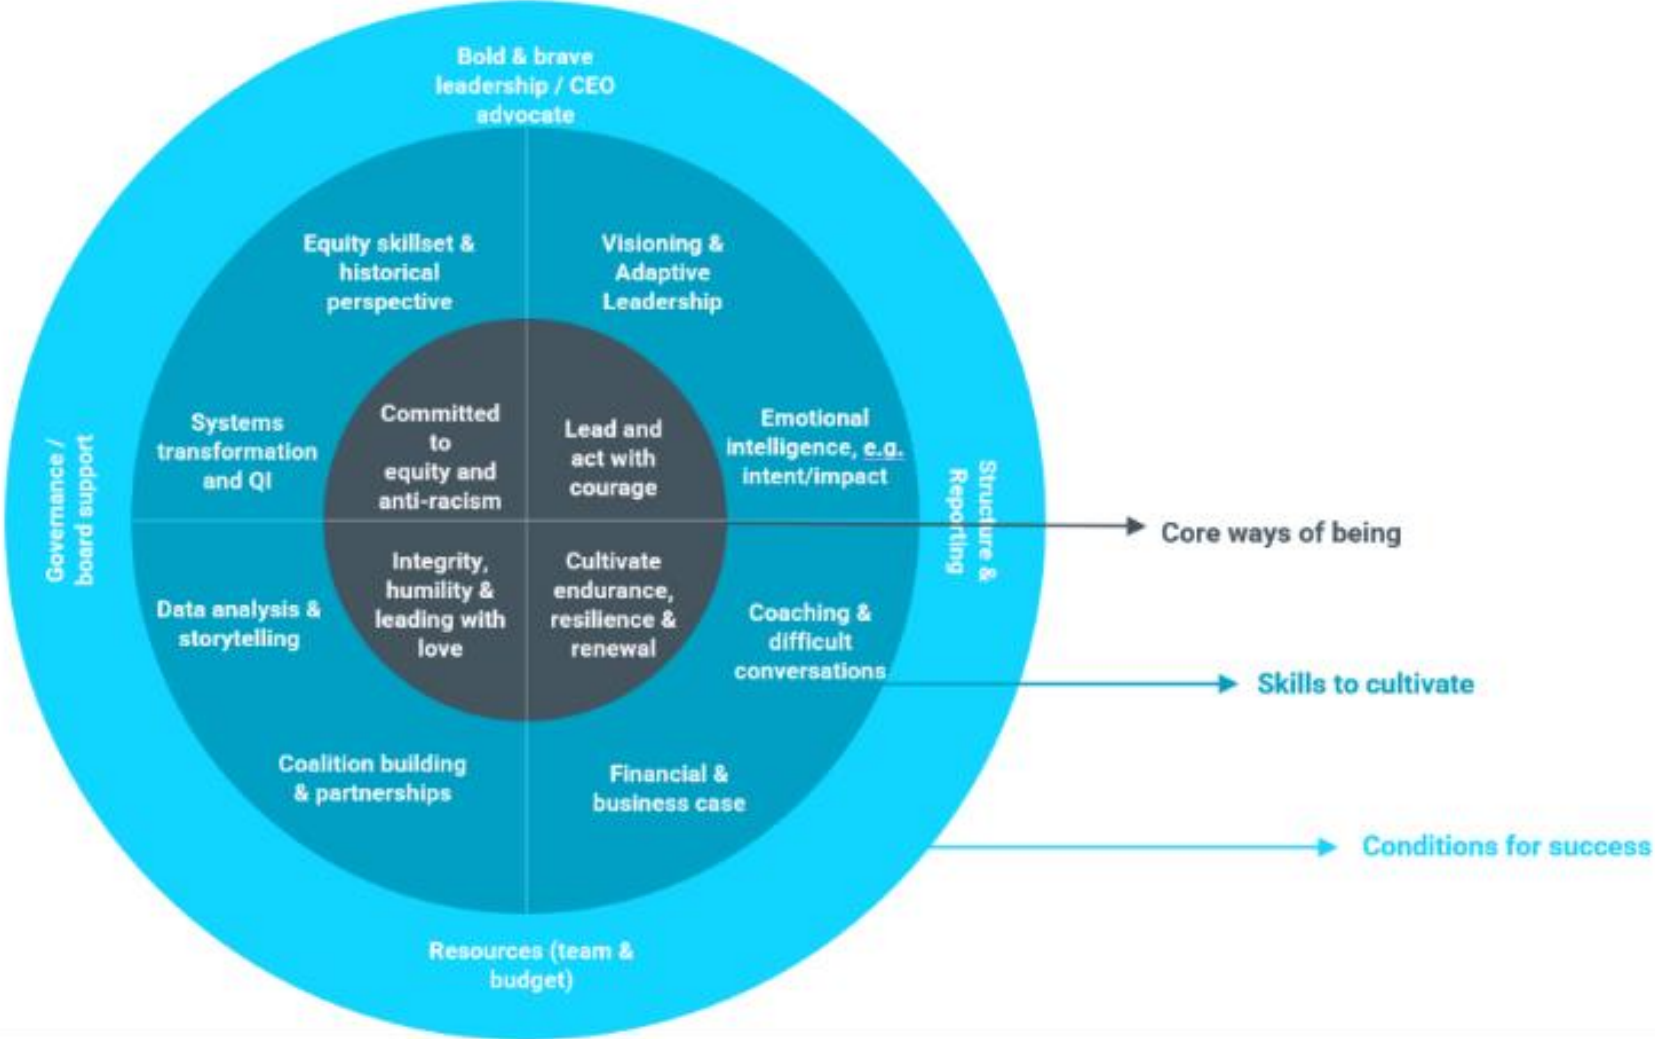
Bold & brave leadership / CEO advocate

Equity skillset & historical perspective

Visioning & Adaptive Leadership

Systems transformation and QI

Committed to equity and anti-racism

Lead and act with courage

Emotional intelligence, e.g. intent/impact

Governance / board support

Structure & Reporting

Core ways of being

Data analysis & storytelling

Integrity, humility & leading with love

Cultivate endurance, resilience & renewal

Coaching & difficult conversations

Skills to cultivate

Coalition building & partnerships

Financial & business case

Conditions for success

Resources (team & budget)